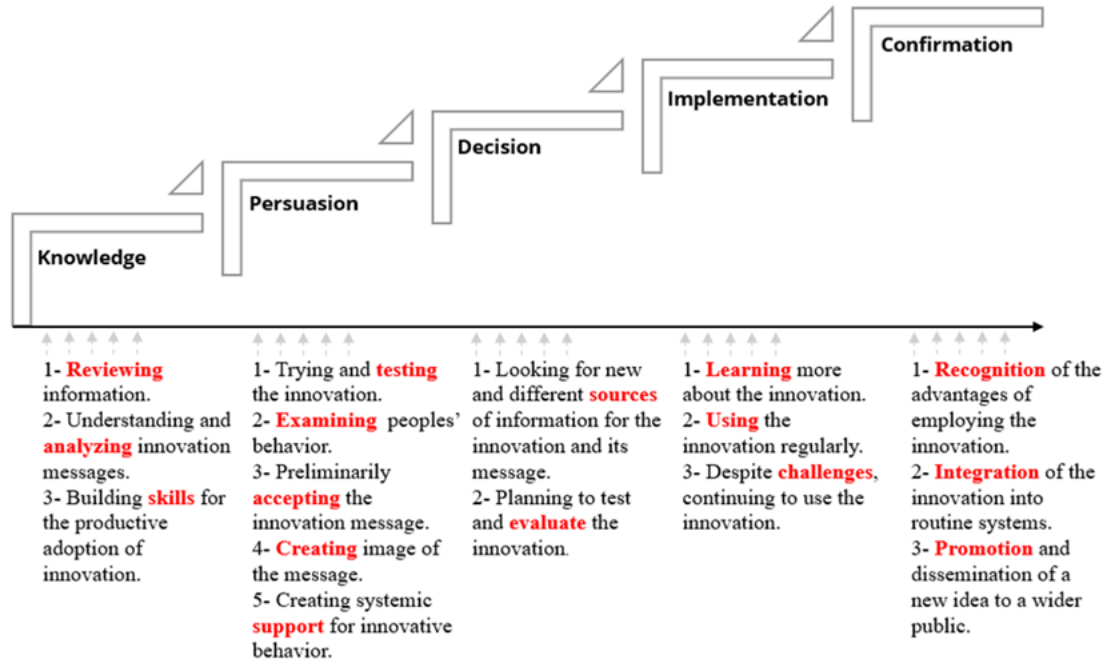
Confirmation

Implementation

Decision

Persuasion

Knowledge

1- Reviewing information.
2- Understanding and analyzing innovation messages.
3- Building skills for the productive adoption of innovation.

1- Trying and testing the innovation.
2- Examining peoples' behavior.
3- Preliminarily accepting the innovation message.
4- Creating image of the message.
5- Creating systemic support for innovative behavior.

1- Looking for new and different sources of information for the innovation and its message.
2- Planning to test and evaluate the innovation.

1- Learning more about the innovation.
2- Using the innovation regularly.
3- Despite challenges, continuing to use the innovation.

1- Recognition of the advantages of employing the innovation.
2- Integration of the innovation into routine systems.
3- Promotion and dissemination of a new idea to a wider public.